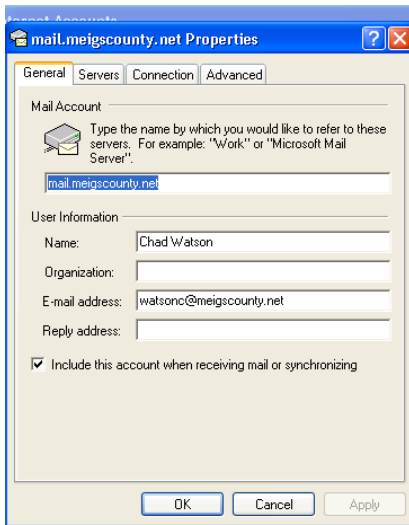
mail.meigscounty.net Properties

General | Servers | Connection | Advanced

Mail Account

Type the name by which you would like to refer to these servers. For example: "Work" or "Microsoft Mail Server".

mail.meigscounty.net

User Information

Name: Chad Watson

Organization:

E-mail address: watsonc@meigscounty.net

Reply address:

Include this account when receiving mail or synchronizing

OK | Cancel | Apply